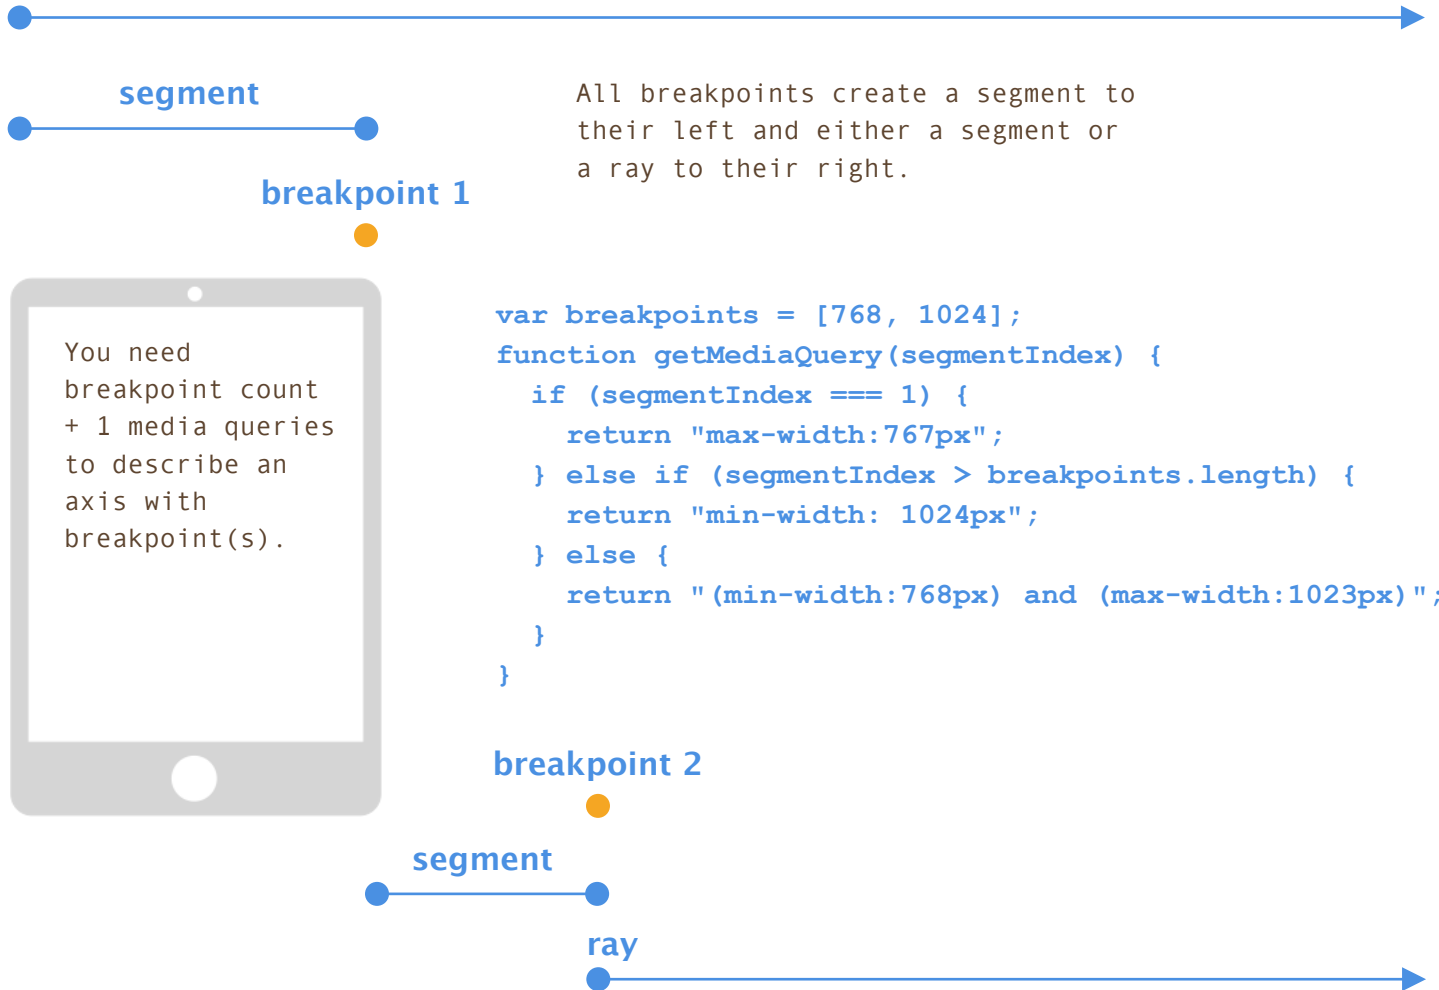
segment

All breakpoints create a segment to their left and either a segment or a ray to their right.

breakpoint 1

You need breakpoint count + 1 media queries to describe an axis with breakpoint(s).

```
var breakpoints = [768, 1024];
function getMediaQuery(segmentIndex) {
  if (segmentIndex === 1) {
    return "max-width:767px";
  } else if (segmentIndex > breakpoints.length) {
    return "min-width: 1024px";
  } else {
    return "(min-width:768px) and (max-width:1023px)";
  }
}
```

breakpoint 2

segment

ray